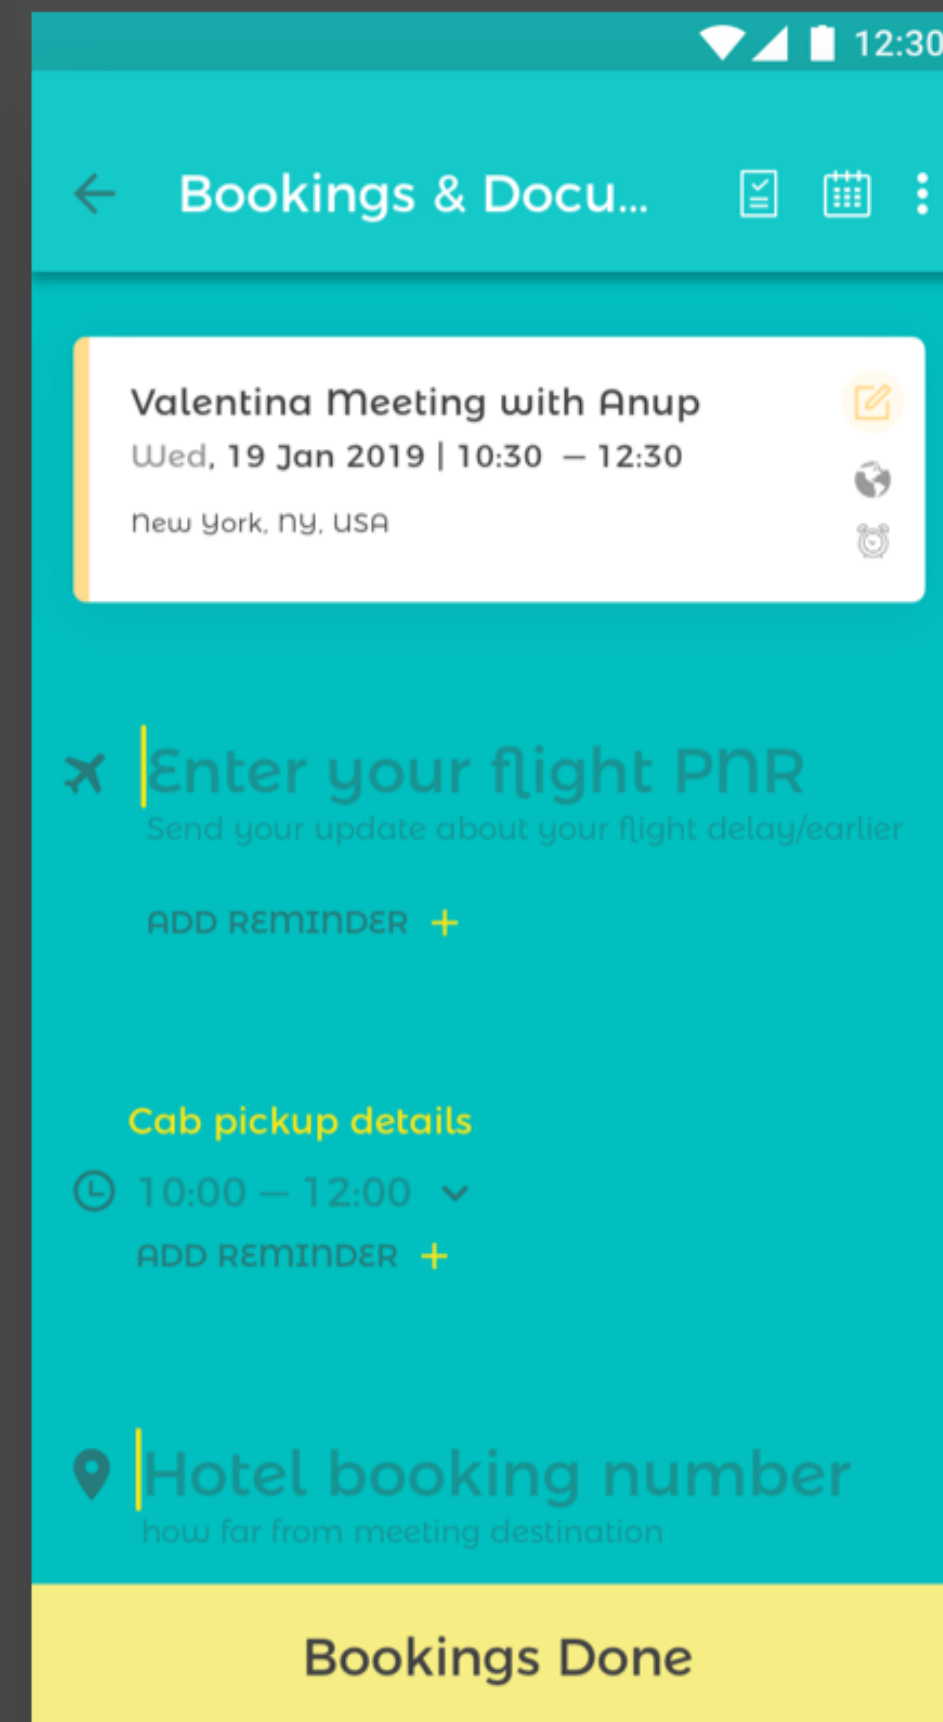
12:30

Bookings & Docu...

Valentina Meeting with Anup
Wed, 19 Jan 2019 | 10:30 — 12:30
New York, NY, USA

Enter your flight PNR
Send your update about your flight delay/earlier

ADD REMINDER +

Cab pickup details
10:00 — 12:00
ADD REMINDER +

Hotel booking number
how far from meeting destination

Bookings Done